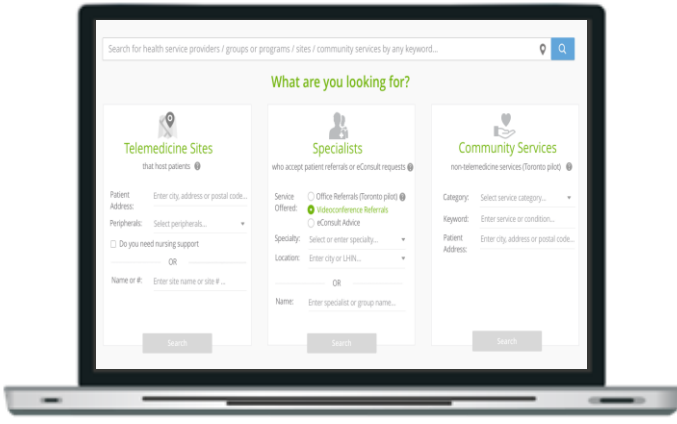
Search for health service providers / groups or programs / sites / community services by any keyword...

What are you looking for?

Telemedicine Sites
that host patients

Patient Address: Enter city, address or postal code...

Peripherals: Select peripherals...

Do you need nursing support

OR

Name or #: Enter site name or site #...

Search

Specialists
who accept patient referrals or eConsult requests

Service Offered: Office Referrals (Toronto pilot)
Videoconference Referrals
eConsult Advice

Specialty: Select or enter specialty...

Location: Enter city or LHIN...

OR

Name: Enter specialist or group name...

Search

Community Services
non-telemedicine services (Toronto pilot)

Category: Select service category...

Keyword: Enter service or condition...

Patient Address: Enter city, address or postal code...

Search